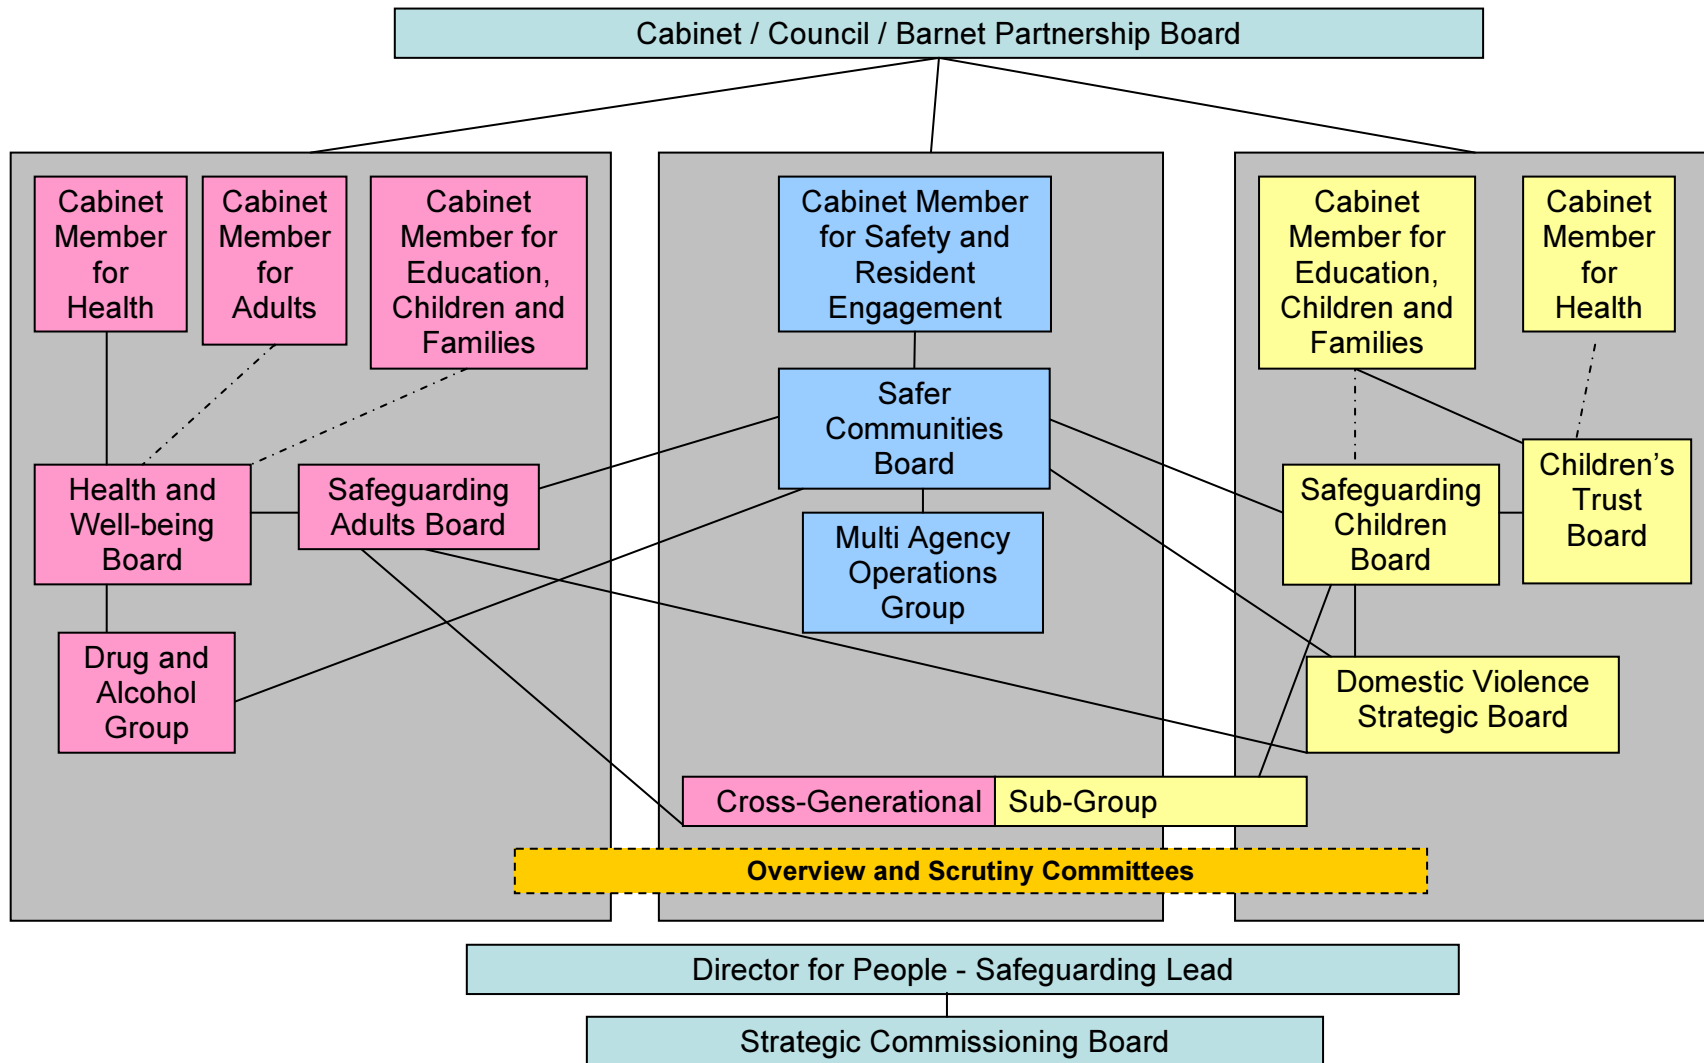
Cabinet / Council / Barnet Partnership Board

Cabinet Member for Health

Cabinet Member for Adults

Cabinet Member for Education, Children and Families

Health and Well-being Board

Safeguarding Adults Board

Drug and Alcohol Group

Cabinet Member for Safety and Resident Engagement

Safer Communities Board

Multi Agency Operations Group

Cabinet Member for Education, Children and Families

Cabinet Member for Health

Safeguarding Children Board

Children's Trust Board

Domestic Violence Strategic Board

Cross-Generational Sub-Group

Overview and Scrutiny Committees

Director for People - Safeguarding Lead

Strategic Commissioning Board